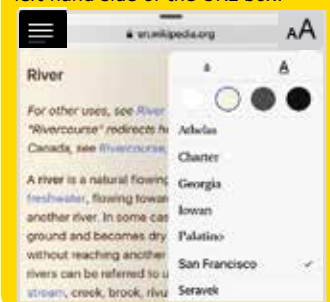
left-hand side of the URL box.

AA

en.wikipedia.org

River

For other uses, see River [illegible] "Rivercourse" redirects h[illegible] Canada, see Rivercourse, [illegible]

A river is a natural flowing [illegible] freshwater, flowing towa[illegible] another river. In some cas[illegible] ground and becomes dry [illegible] without reaching another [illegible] rivers can be referred to u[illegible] stream, creek, brook, rivu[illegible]

A

A

Athelas

Charter

Georgia

Iowan

Palatino

San Francisco ✓

Seravek